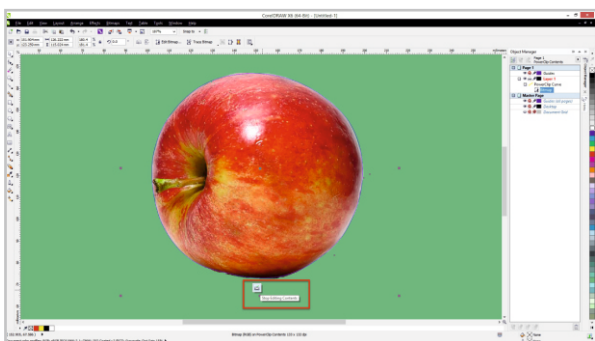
CorelDRAW X6 (64-Bit) - [Untitled-1]

File Edit View Layout Arrange Effects Bitmaps Text Table Tools Window Help

Edit Bitmap... Trace Bitmap

Object Manager

Page 1
Guides
Layer 1
PowerClip Curve
Bitmap
Master Page
Guides (all pages)
Desktop
Document Grid

Stop Editing Contents

Bitmap (RGB) on PowerClip Contents